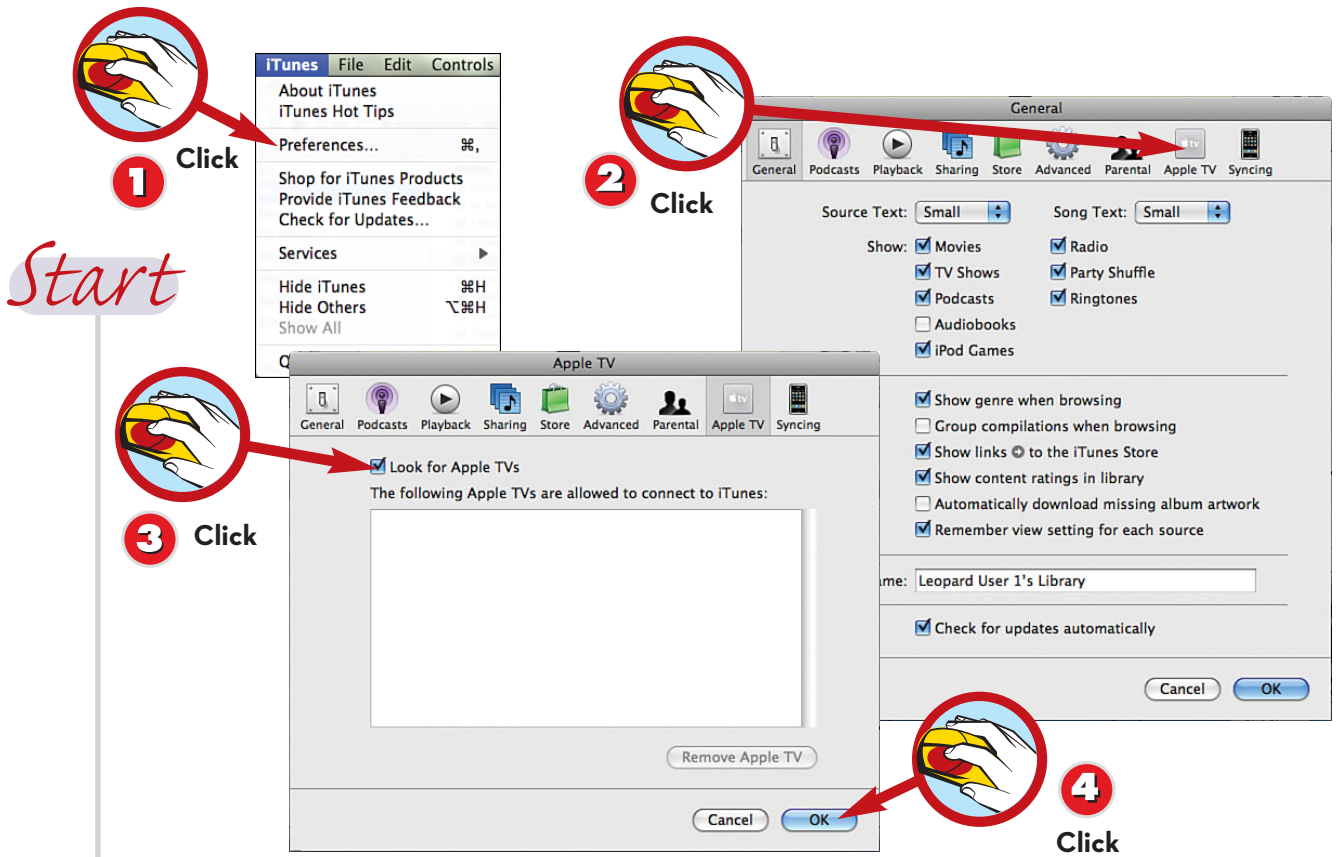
iTunes File Edit Controls
About iTunes
iTunes Hot Tips
Preferences... ⌘,
Shop for iTunes Products
Provide iTunes Feedback
Check for Updates...
Services
Hide iTunes ⌘H
Hide Others ⌥⌘H
Show All
Q

1 Click

Start

General
General Podcasts Playback Sharing Store Advanced Parental Apple TV Syncing

2 Click

Source Text: Small
Song Text: Small
Show: Movies
TV Shows
Podcasts
Audiobooks
iPod Games
Radio
Party Shuffle
Ringtones
Show genre when browsing
Group compilations when browsing
Show links to the iTunes Store
Show content ratings in library
Automatically download missing album artwork
Remember view setting for each source
ame: Leopard User 1's Library
Check for updates automatically
Cancel OK

Apple TV
General Podcasts Playback Sharing Store Advanced Parental Apple TV Syncing
Look for Apple TVs
The following Apple TVs are allowed to connect to iTunes:
Remove Apple TV
Cancel OK

3 Click

4 Click